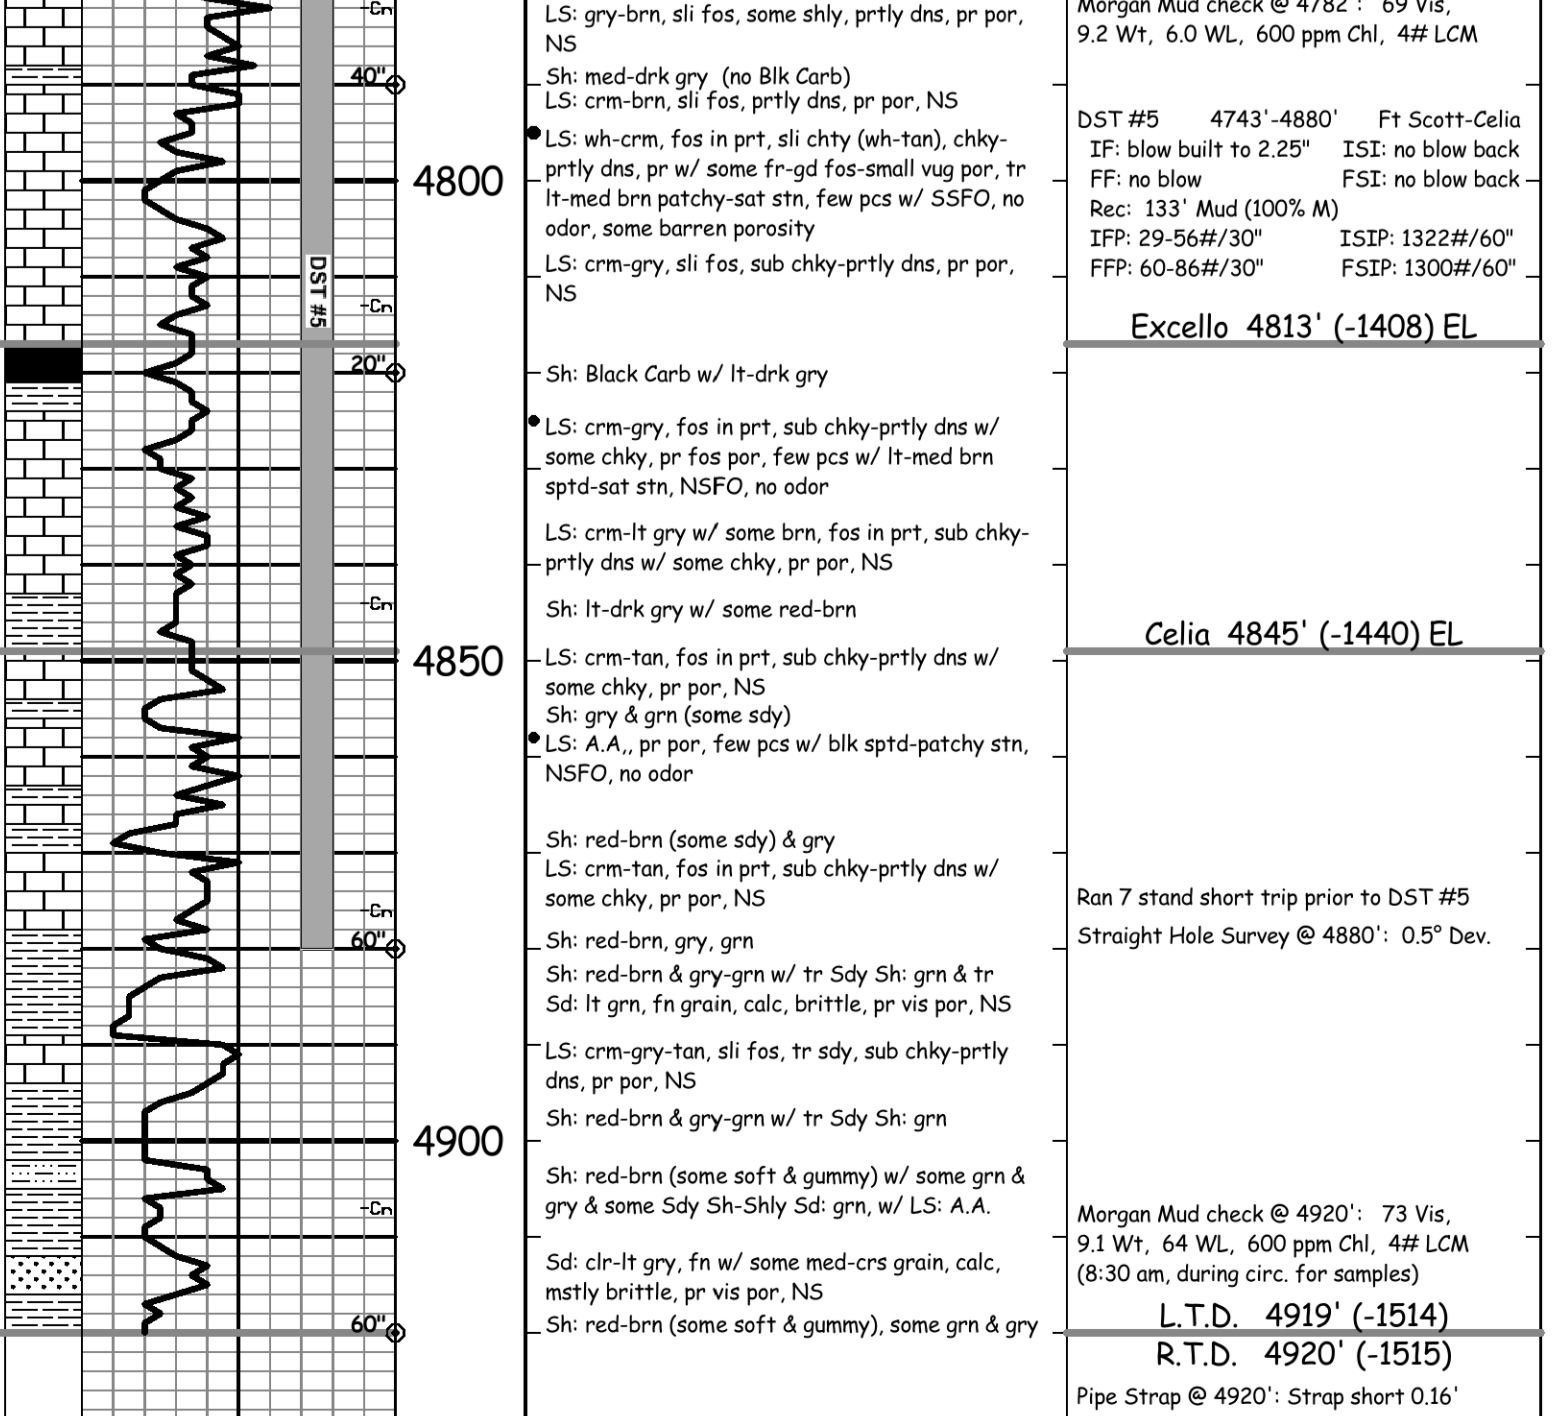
Cn

40"

DST #5

Cn

20"

Cn

Cn

60"

Cn

60"

4800

4850

4900

LS: gry-brn, sli fos, some shly, prtly dns, pr por, NS

Sh: med-drk gry (no Blk Carb)
LS: crm-brn, sli fos, prtly dns, pr por, NS

LS: wh-crm, fos in prt, sli chty (wh-tan), chky-prtly dns, pr w/ some fr-gd fos-small vug por, tr lt-med brn patchy-sat stn, few pcs w/ SSFO, no odor, some barren porosity

LS: crm-gry, sli fos, sub chky-prtly dns, pr por, NS

Sh: Black Carb w/ lt-drk gry

LS: crm-gry, fos in prt, sub chky-prtly dns w/ some chky, pr fos por, few pcs w/ lt-med brn sptd-sat stn, NSFO, no odor

LS: crm-lt gry w/ some brn, fos in prt, sub chky-prtly dns w/ some chky, pr por, NS

Sh: lt-drk gry w/ some red-brn

LS: crm-tan, fos in prt, sub chky-prtly dns w/ some chky, pr por, NS
Sh: gry & grn (some sdy)
LS: A.A,, pr por, few pcs w/ blk sptd-patchy stn, NSFO, no odor

Sh: red-brn (some sdy) & gry
LS: crm-tan, fos in prt, sub chky-prtly dns w/ some chky, pr por, NS

Sh: red-brn, gry, grn
Sh: red-brn & gry-grn w/ tr Sdy Sh: grn & tr Sd: lt grn, fn grain, calc, brittle, pr vis por, NS

LS: crm-gry-tan, sli fos, tr sdy, sub chky-prtly dns, pr por, NS

Sh: red-brn & gry-grn w/ tr Sdy Sh: grn

Sh: red-brn (some soft & gummy) w/ some grn & gry & some Sdy Sh-Shly Sd: grn, w/ LS: A.A.

Sd: clr-lt gry, fn w/ some med-crs grain, calc, mstly brittle, pr vis por, NS

Sh: red-brn (some soft & gummy), some grn & gry

Morgan Mud check @ 4782': 69 Vis, 9.2 Wt, 6.0 WL, 600 ppm Chl, 4# LCM

DST #5 4743'-4880' Ft Scott-Celia
IF: blow built to 2.25" ISI: no blow back
FF: no blow FSI: no blow back
Rec: 133' Mud (100% M)
IFP: 29-56#/30" ISIP: 1322#/60"
FFP: 60-86#/30" FSIP: 1300#/60"

Excello 4813' (-1408) EL

Celia 4845' (-1440) EL

Ran 7 stand short trip prior to DST #5
Straight Hole Survey @ 4880': 0.5° Dev.

Morgan Mud check @ 4920': 73 Vis, 9.1 Wt, 64 WL, 600 ppm Chl, 4# LCM (8:30 am, during circ. for samples)

L.T.D. 4919' (-1514)
R.T.D. 4920' (-1515)

Pipe Strap @ 4920': Strap short 0.16'